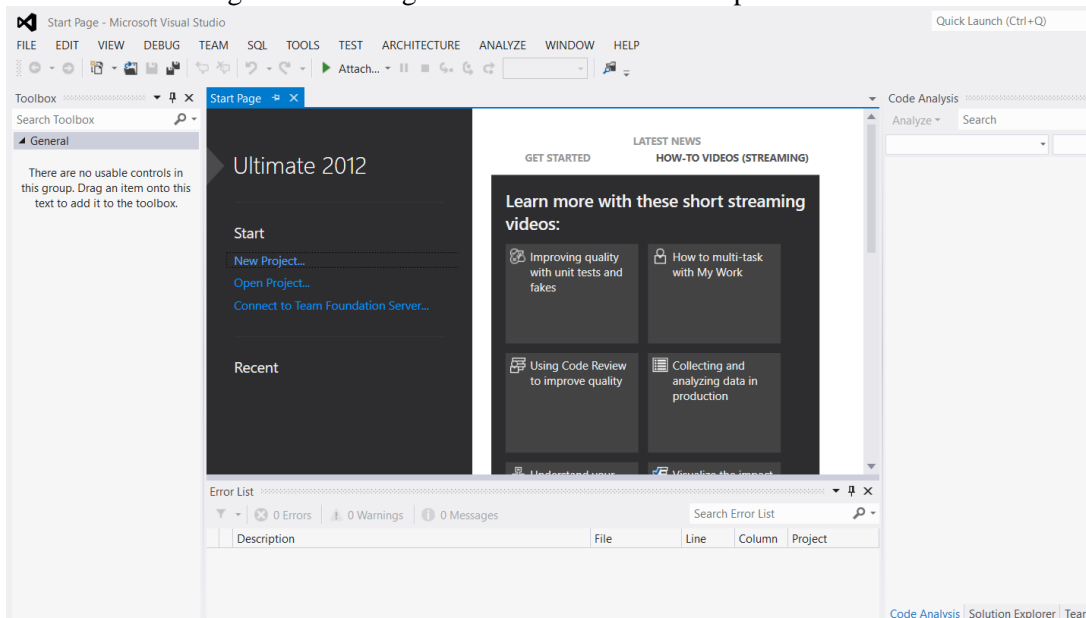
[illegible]

Start Page - Microsoft Visual Studio

Quick Launch (Ctrl+Q)

FILE EDIT VIEW DEBUG TEAM SQL TOOLS TEST ARCHITECTURE ANALYZE WINDOW HELP

Attach...

Toolbox

Search Toolbox

◢ General

There are no usable controls in this group. Drag an item onto this text to add it to the toolbox.

Start Page

Ultimate 2012

Start

New Project...

Open Project...

Connect to Team Foundation Server...

Recent

LATEST NEWS

GET STARTED

HOW-TO VIDEOS (STREAMING)

Learn more with these short streaming videos:

Improving quality with unit tests and fakes

How to multi-task with My Work

Using Code Review to improve quality

Collecting and analyzing data in production

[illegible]

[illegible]

Code Analysis

Analyze

Search

Error List

0 Errors

0 Warnings

0 Messages

Search Error List

| Description | File | Line | Column | Project |
|---|---|---|---|---|

Code Analysis Solution Explorer Tear